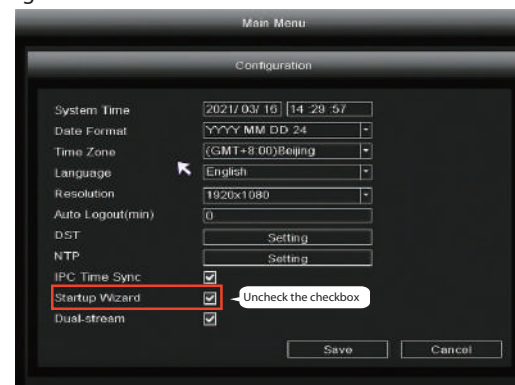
Main Menu

Configuration

| | |
|---|---|
| System Time | 2021/ 03/ 16 14 :29 :57 |
| Date Format | YYYY MM DD 24 |
| Time Zone | (GMT+8:00)Beijing |
| Language | English |
| Resolution | 1920x1080 |
| Auto Logout(min) | 0 |
| DST | Setting |
| NTP | Setting |
| IPC Time Sync | ☑ |
| Startup Wizard | ☑ |
| Dual-stream | ☑ |

Uncheck the checkbox

Save Cancel